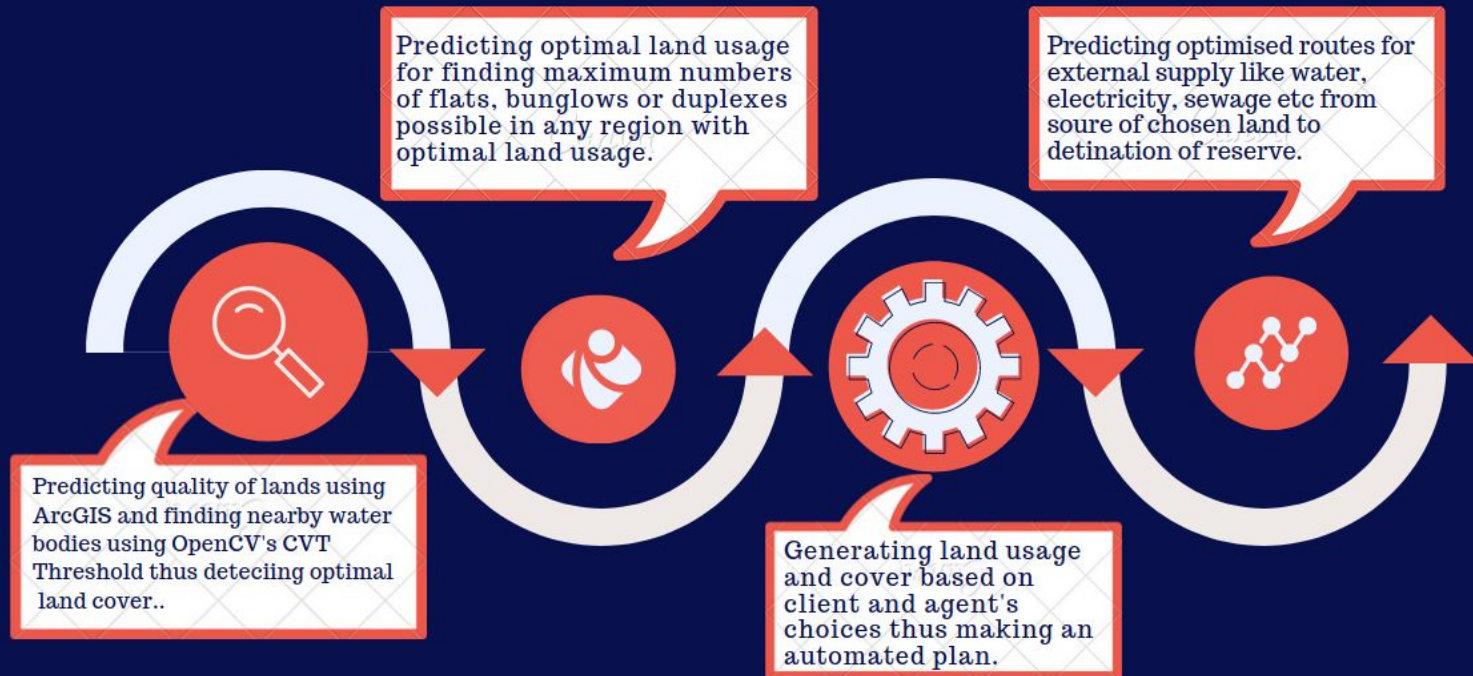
Predicting optimal land usage for finding maximum numbers of flats, bunglows or duplexes possible in any region with optimal land usage.

Predicting optimised routes for external supply like water, electricity, sewage etc from soure of chosen land to detination of reserve.

Predicting quality of lands using ArcGIS and finding nearby water bodies using OpenCV's CVT Threshold thus deteciing optimal land cover..

Generating land usage and cover based on client and agent's choices thus making an automated plan.